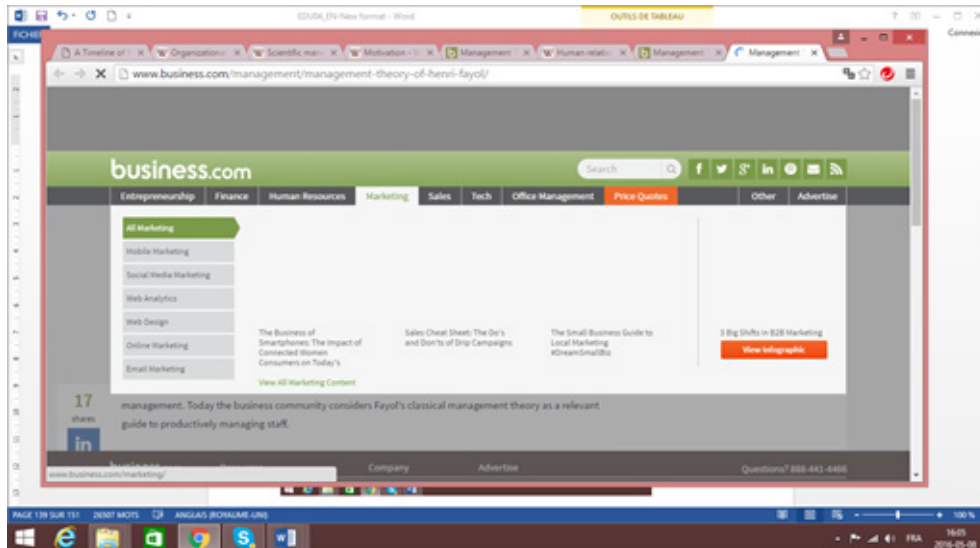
EDU04_EN-New format - Word

OUTILS DE TABLEAU

FICHIER

Connexi

A Timeline of

Organization

Scientific man

Motivation -

Management

Human relatio

Management

Management

www.business.com/management/management-theory-of-henri-fayol/

business.com

Search

Entrepreneurship

Finance

Human Resources

Marketing

Sales

Tech

Office Management

Price Quotes

Other

Advertise

All Marketing

Mobile Marketing

Social Media Marketing

Web Analytics

Web Design

Online Marketing

Email Marketing

The Business of Smartphones: The Impact of Connected Women Consumers on Today's

Sales Cheat Sheet: The Do's and Don'ts of Drip Campaigns

The Small Business Guide to Local Marketing #DreamSmallBiz

3 Big Shifts in B2B Marketing

View Infographic

View All Marketing Content

17

shares

in

management. Today the business community considers Fayol's classical management theory as a relevant guide to productively managing staff.

www.business.com/marketing/

Company

Advertise

Questions? 888-441-4466

PAGE 139 SUR 151

26507 MOTS

ANGLAIS (ROYAUME-UNI)

100 %

FRA

16:05

2016-05-06